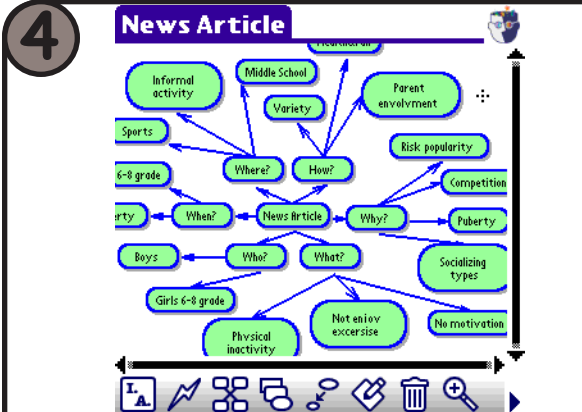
4

News Article

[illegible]

Informal activity

Middle School

Parent envolvment

Variety

Sports

Where?

How?

Risk popularity

6-8 grade

Competition

rty

When?

News Article

Why?

Puberty

Boys

Who?

What?

Socializing types

Girls 6-8 grade

Not enjoy excersise

No motivation

Physical inactivity